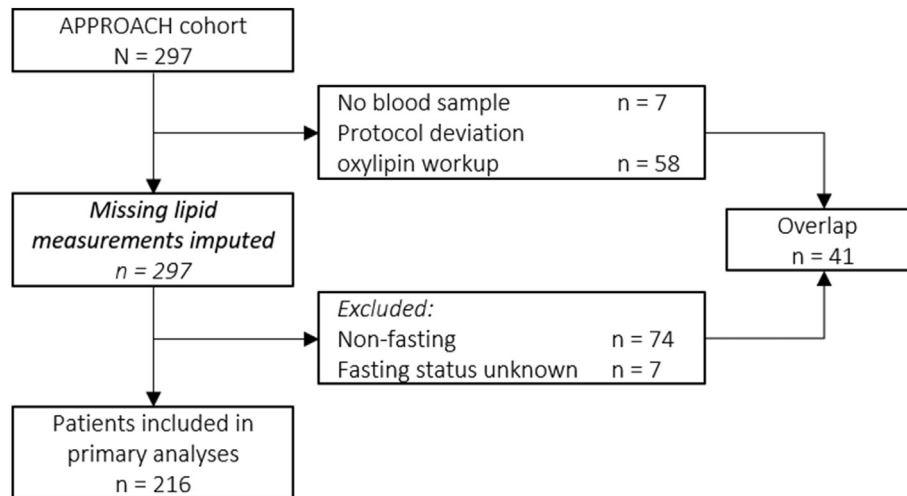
APPROACH cohort
N = 297

No blood sample n = 7
Protocol deviation oxylipin workup n = 58

Missing lipid measurements imputed
n = 297

Overlap
n = 41

Excluded:
Non-fasting n = 74
Fasting status unknown n = 7

Patients included in primary analyses
n = 216